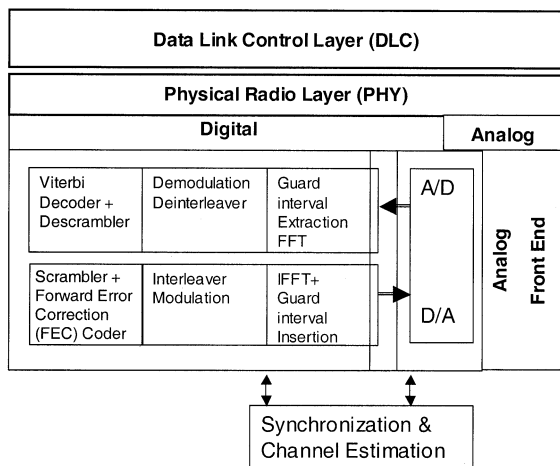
Data Link Control Layer (DLC)

Physical Radio Layer (PHY)

Digital

Analog

Viterbi Decoder + Descrambler

Demodulation Deinterleaver

Guard interval Extraction FFT

A/D

Scrambler + Forward Error Correction (FEC) Coder

Interleaver Modulation

IFFT+ Guard interval Insertion

D/A

Analog Front End

Synchronization & Channel Estimation